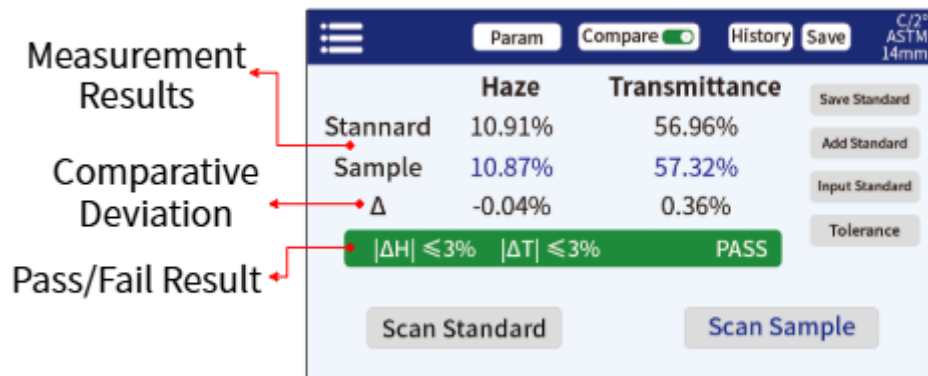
Measurement Results

Comparative Deviation

Pass/Fail Result

Param

Compare

History

Save

C/2°
ASTM
14mm

| | Haze | Transmittance |
|---|---|---|
| Stannard | 10.91% | 56.96% |
| Sample | 10.87% | 57.32% |
| Δ | -0.04% | 0.36% |

Save Standard

Add Standard

Input Standard

Tolerance

|ΔH| ≤3% |ΔT| ≤3% PASS

Scan Standard

Scan Sample